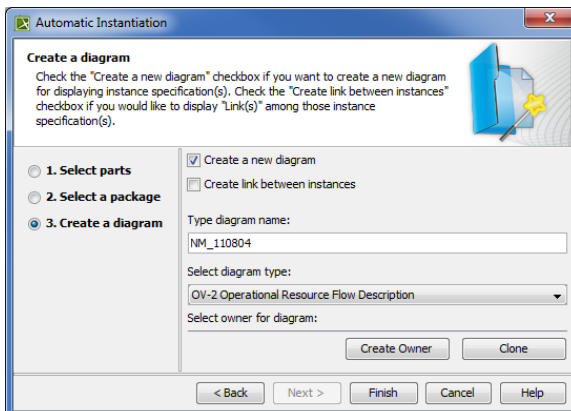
Automatic Instantiation

Create a diagram

Check the "Create a new diagram" checkbox if you want to create a new diagram for displaying instance specification(s). Check the "Create link between instances" checkbox if you would like to display "Link(s)" among those instance specification(s).

1. Select parts

2. Select a package

3. Create a diagram

Create a new diagram

Create link between instances

Type diagram name:

NM_110804

Select diagram type:

OV-2 Operational Resource Flow Description

Select owner for diagram:

Create Owner

Clone

< Back

Next >

Finish

Cancel

Help